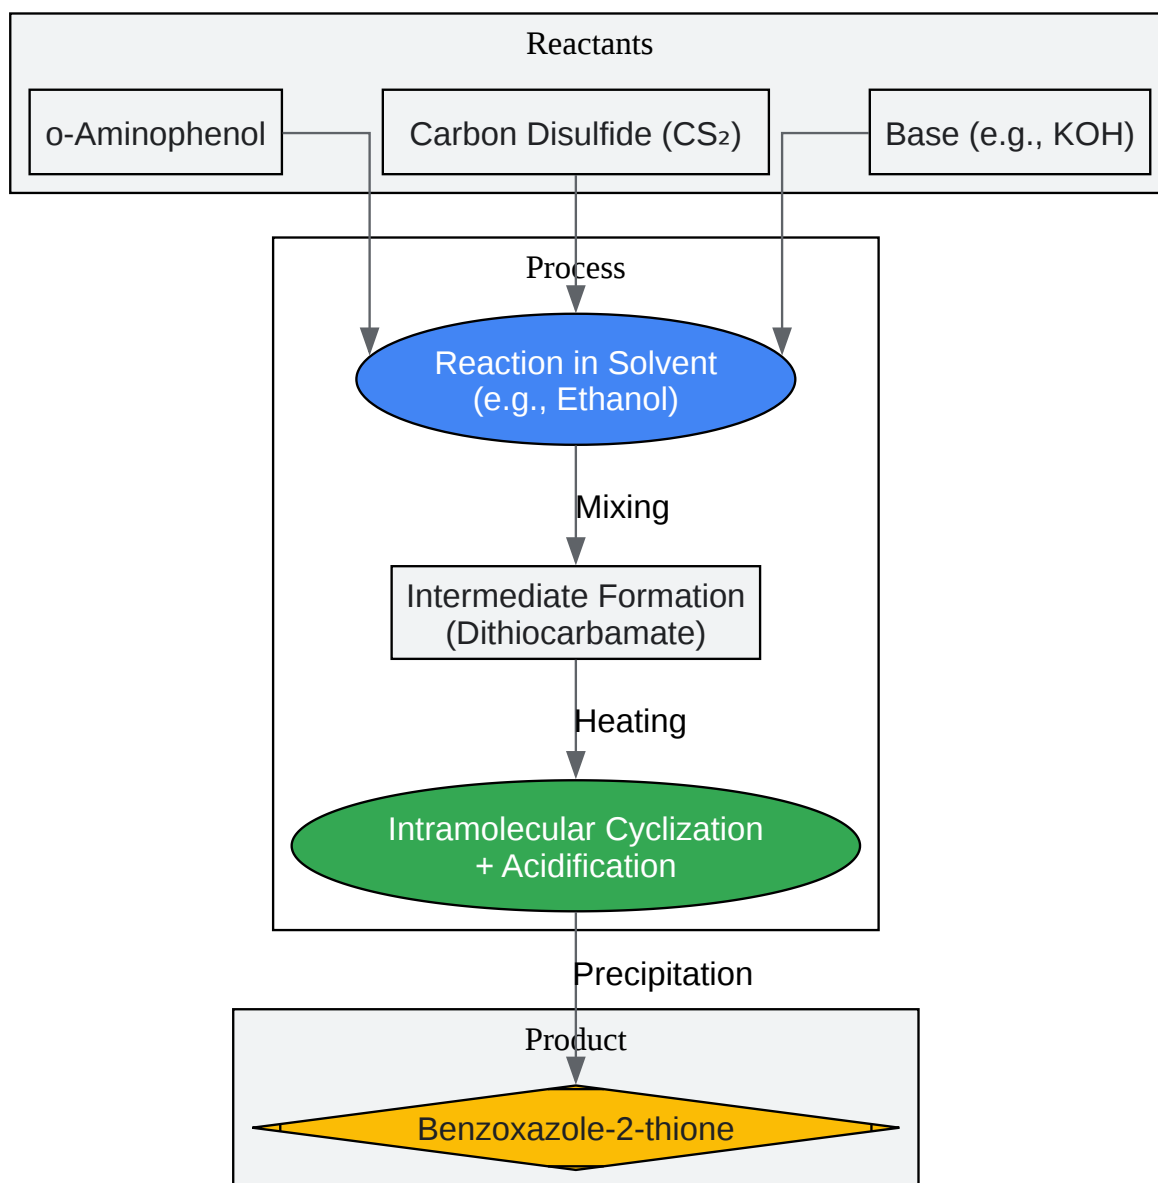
Reactants

o-Aminophenol

Carbon Disulfide ($CS_2$)

Base (e.g., KOH)

Process

Reaction in Solvent (e.g., Ethanol)

Mixing

Intermediate Formation (Dithiocarbamate)

Heating

Intramolecular Cyclization + Acidification

Precipitation

Product

Benzoxazole-2-thione